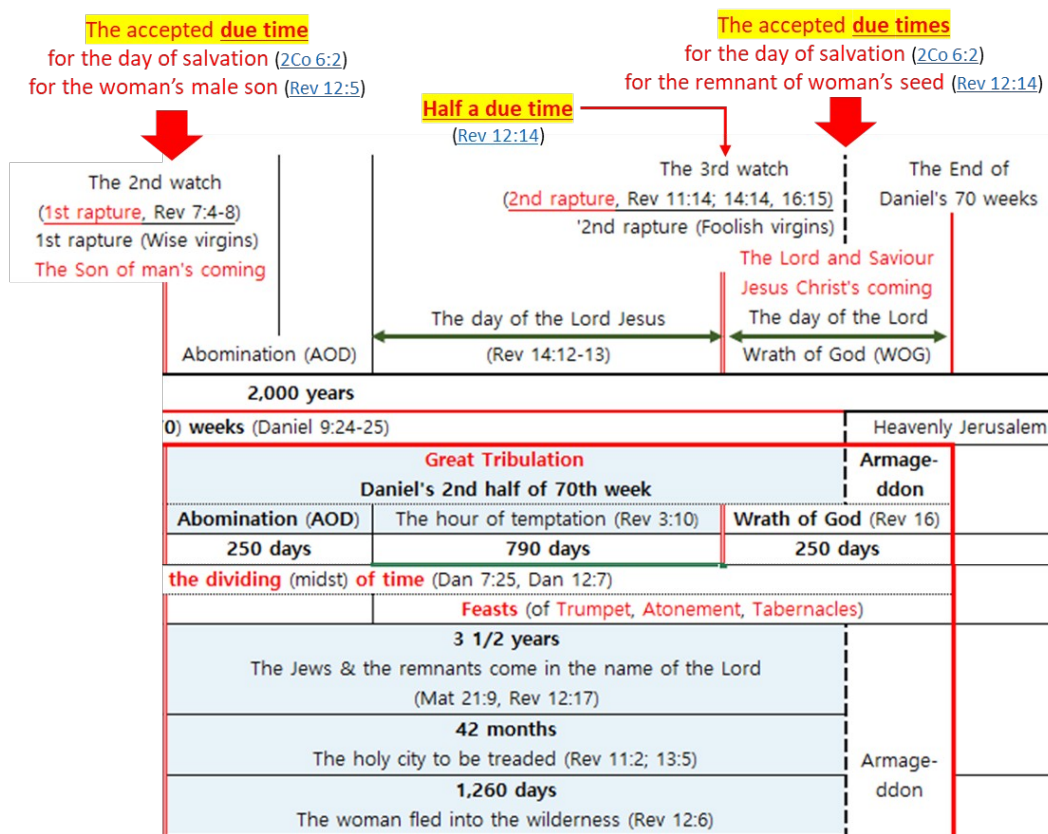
The accepted due time
for the day of salvation (2Co 6:2)
for the woman's male son (Rev 12:5)

The accepted due times
for the day of salvation (2Co 6:2)
for the remnant of woman's seed (Rev 12:14)

Half a due time
(Rev 12:14)

The 2nd watch
(1st rapture, Rev 7:4-8)
1st rapture (Wise virgins)
The Son of man's coming

The 3rd watch
(2nd rapture, Rev 11:14; 14:14, 16:15)
'2nd rapture (Foolish virgins)

The End of
Daniel's 70 weeks

The Lord and Saviour
Jesus Christ's coming

The day of the Lord Jesus
(Rev 14:12-13)

The day of the Lord
Wrath of God (WOG)

Abomination (AOD)

2,000 years

0) weeks (Daniel 9:24-25)

Heavenly Jerusalem

| Great Tribulation<br>Daniel's 2nd half of 70th week | | | Armage-<br>ddon |
|---|---|---|---|
| Abomination (AOD) | The hour of temptation (Rev 3:10) | Wrath of God (Rev 16) | |
| 250 days | 790 days | 250 days | |
| the dividing (midst) of time (Dan 7:25, Dan 12:7) | | | |
| | Feasts (of Trumpet, Atonement, Tabernacles) | | |
| 3 1/2 years<br>The Jews & the remnants come in the name of the Lord<br>(Mat 21:9, Rev 12:17) | | | Armage-<br>ddon |
| 42 months<br>The holy city to be treaded (Rev 11:2; 13:5) | | | |
| 1,260 days<br>The woman fled into the wilderness (Rev 12:6) | | | |